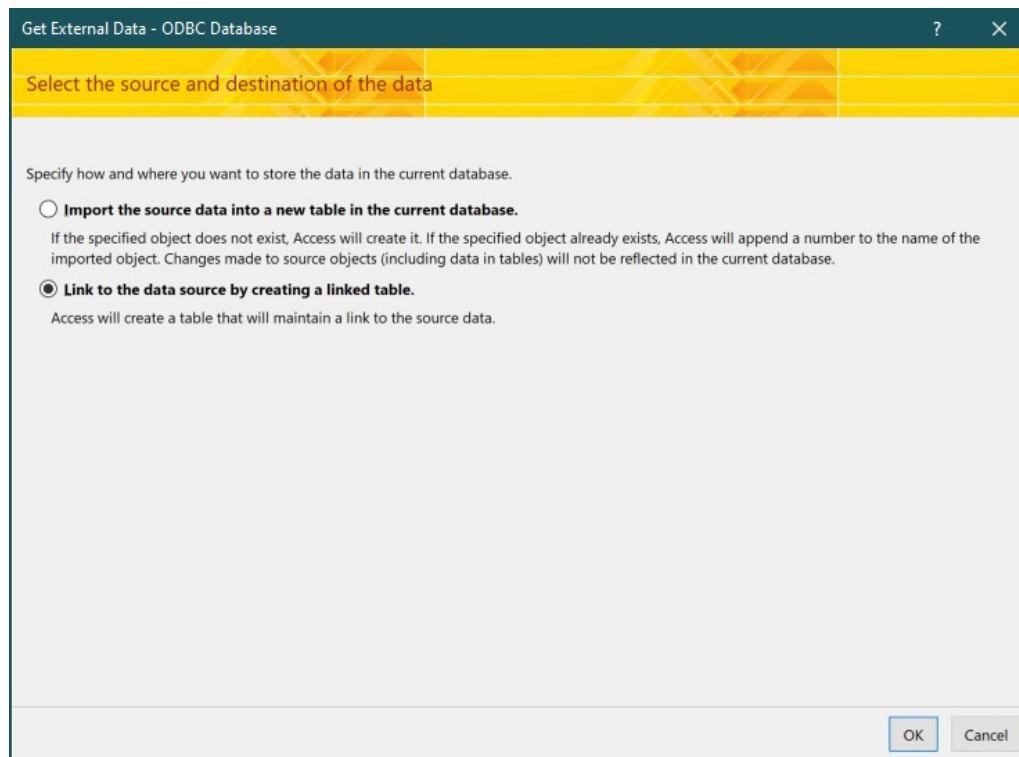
Get External Data - ODBC Database

?

Select the source and destination of the data

Specify how and where you want to store the data in the current database.

Import the source data into a new table in the current database.

If the specified object does not exist, Access will create it. If the specified object already exists, Access will append a number to the name of the imported object. Changes made to source objects (including data in tables) will not be reflected in the current database.

Link to the data source by creating a linked table.

Access will create a table that will maintain a link to the source data.

OK

Cancel